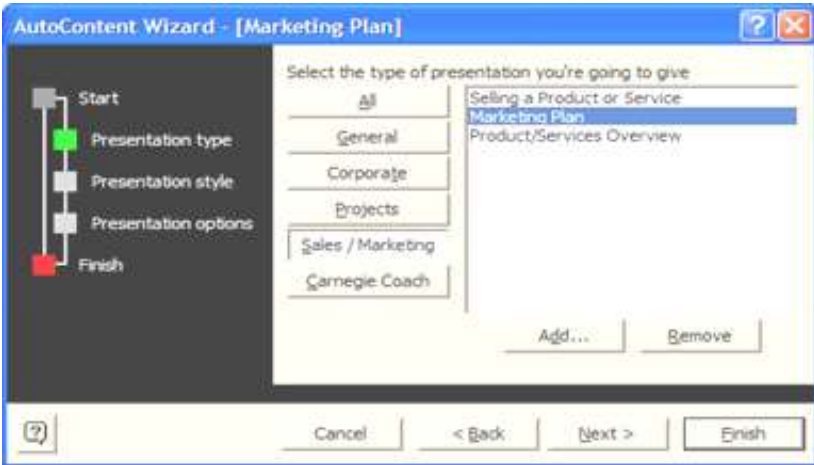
AutoContent Wizard - [Marketing Plan]

Start

Presentation type

Presentation style

Presentation options

Finish

Select the type of presentation you're going to give

All

General

Corporate

Projects

Sales / Marketing

Carnegie Coach

Selling a Product or Service
Marketing Plan
Product/Services Overview

Add...

Remove

Cancel

< Back

Next >

Finish